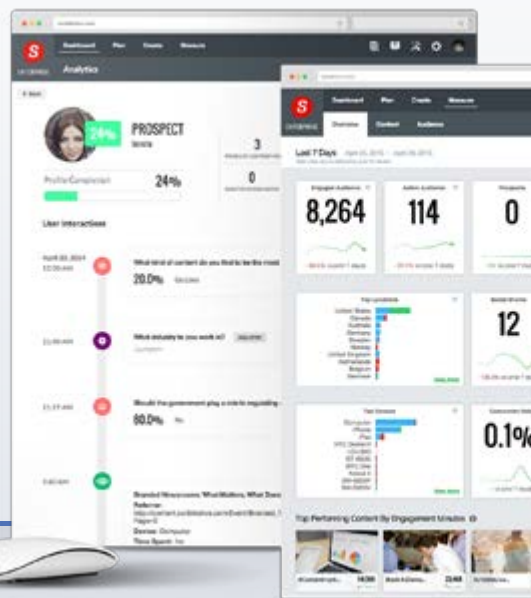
Dashboard Plan Create Measure

Analytics

24%

PROSPECT

3

0

Profile Completion 24%

User Interactions

What kind of content do you find to be the most

20.0%

What industry do you work in?

Should the government play a role in regulating

60.0%

Branded Newsrooms: What Matters, What Does

Dashboard Plan Create Measure

Overview Content Audience

Last 7 Days

Engaged Audience

8,264

Active Audience

114

Prospects

0

Top Locations

Social Shares

12

Top Devices

Conversion Rate

0.1%

Top Performing Content By Engagement Minutes